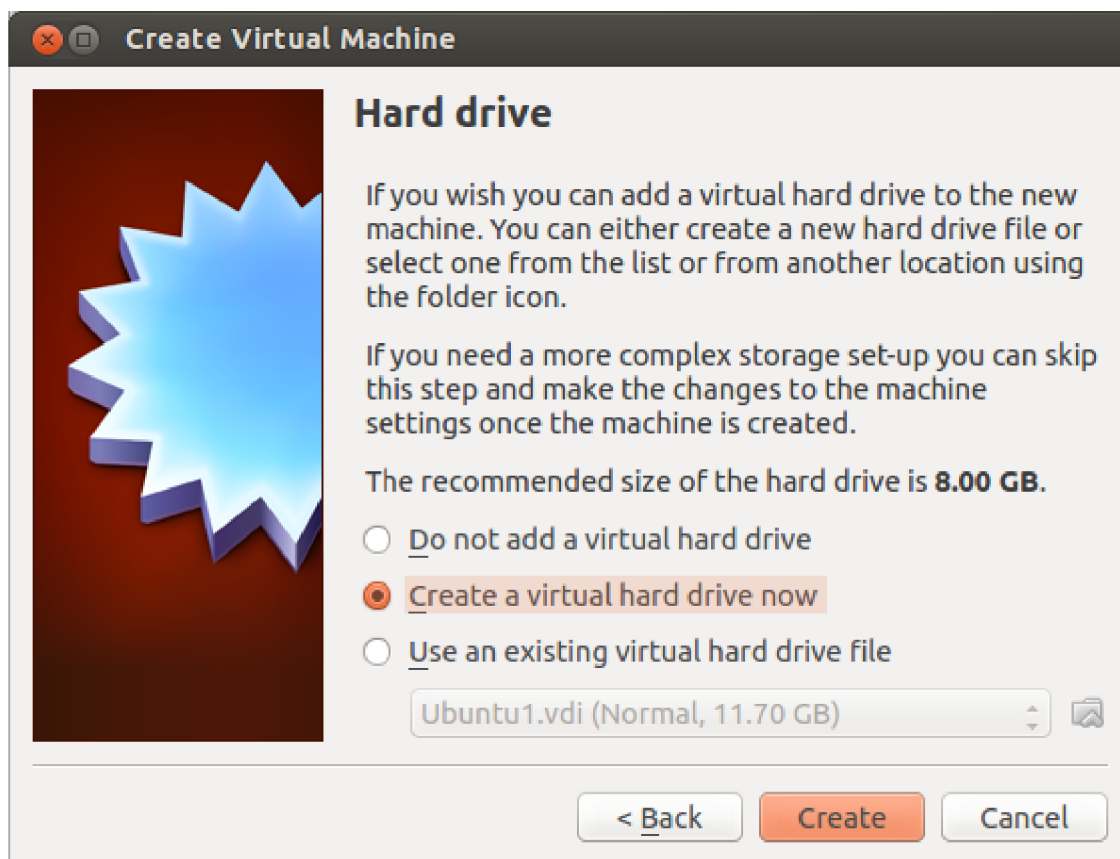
Create Virtual Machine

Hard drive

If you wish you can add a virtual hard drive to the new machine. You can either create a new hard drive file or select one from the list or from another location using the folder icon.

If you need a more complex storage set-up you can skip this step and make the changes to the machine settings once the machine is created.

The recommended size of the hard drive is **8.00 GB**.

Do not add a virtual hard drive

Create a virtual hard drive now

Use an existing virtual hard drive file

Ubuntu1.vdi (Normal, 11.70 GB)

< Back

Create

Cancel